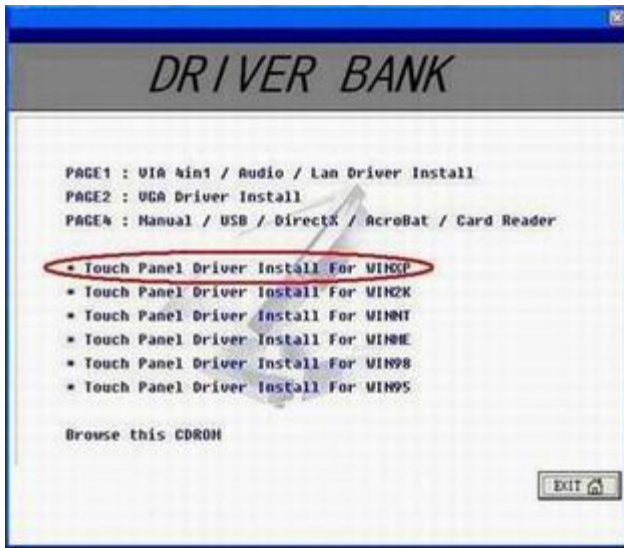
DRIVER BANK

PAGE1 : VIA 4in1 / Audio / Lan Driver Install
PAGE2 : VGA Driver Install
PAGE4 : Manual / USB / DirectX / AcroBat / Card Reader

* Touch Panel Driver Install For WINXP
* Touch Panel Driver Install For WIN2K
* Touch Panel Driver Install For WINNT
* Touch Panel Driver Install For WINME
* Touch Panel Driver Install For WIN98
* Touch Panel Driver Install For WIN95

Browse this CDROM

EXIT